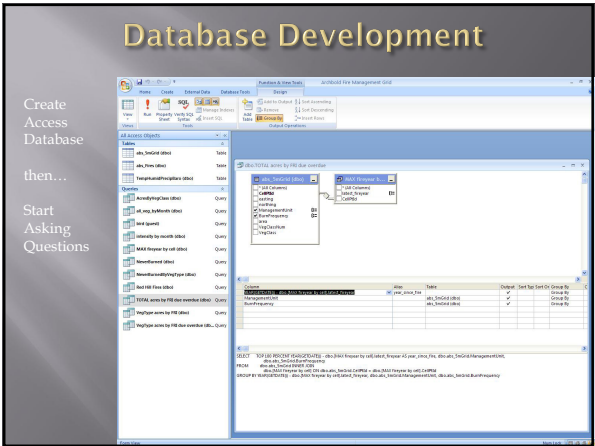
Database Development

Create Access Database

then…

Start Asking Questions

Function & View Tools Archbold Fire Management SolsI

Home Create External Data Database Tools Design

View Run Property Sheet Verify SQL Syntax SQL Manage Indexes Insert SQL Add Table Add to Output Remove Group By Sort Ascending Sort Descending Invert Sort

Views Tools Output Operations

All Access Objects

Tables

abs_5mGrid (dbo) Table

abs_Fires (dbo) Table

TempAvandPrecipRain (dbo) Table

Queries

AcresByVegClass (dbo) Query

all_exp_byMonth (dbo) Query

bird (guest) Query

intensity by month (dbo) Query

MAX fireyear by cell (dbo) Query

NeverBurned (dbo) Query

NeverBurnedByVegType (dbo) Query

Red Hill Fires (dbo) Query

TOTAL acres by FRI due overdue (dbo... Query

VegType acres by FRI (dbo) Query

VegType acres by FRI due overdue (db... Query

dbo.TOTAL acres by FRI due overdue

abs_5mGrid (dbo)

* (All Columns)
CellPkId
easting
northing
ManagementUnit
BurnFrequency
area
VegClassNum
VegClass

MAX fireyear b...

* (All Columns)
latest_fireyear
CellPkId

| Column | Alias | Table | Output | Sort Type | Sort Order | Group By |
|---|---|---|---|---|---|---|
| YEAR(GETDATE()) - dbo.[MAX fireyear by cell].latest_fireyear | year_since_fire | | ✓ | | | Group By |
| ManagementUnit | | abs_5mGrid (dbo) | ✓ | | | Group By |
| BurnFrequency | | abs_5mGrid (dbo) | ✓ | | | Group By |

SELECT TOP (100) PERCENT YEAR(GETDATE()) - dbo.[MAX fireyear by cell].latest_fireyear AS year_since_fire, dbo.abs_5mGrid.ManagementUnit, dbo.abs_5mGrid.BurnFrequency
FROM dbo.abs_5mGrid INNER JOIN dbo.[MAX fireyear by cell] ON dbo.abs_5mGrid.CellPkId = dbo.[MAX fireyear by cell].CellPkId
GROUP BY YEAR(GETDATE()) - dbo.[MAX fireyear by cell].latest_fireyear, dbo.abs_5mGrid.ManagementUnit, dbo.abs_5mGrid.BurnFrequency

Form View